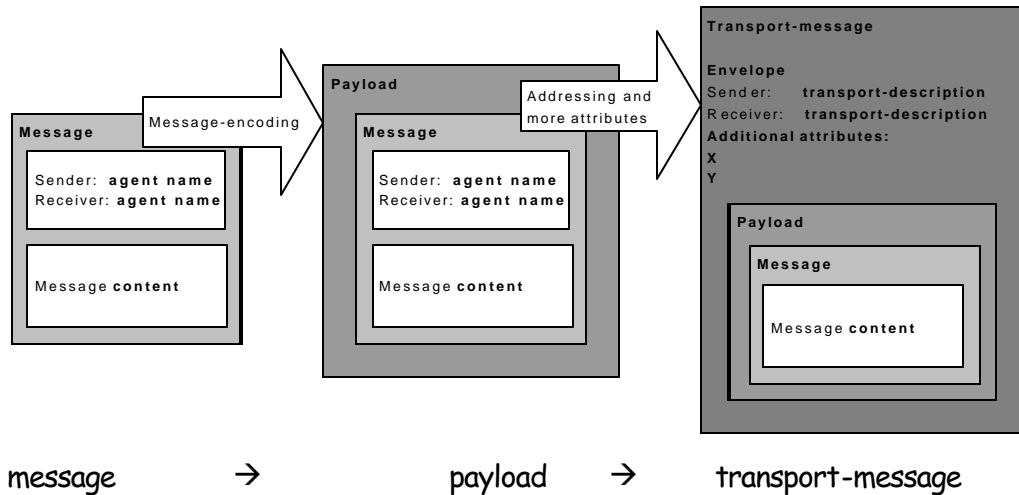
Message

Sender: **agent name**
Receiver: **agent name**

Message **content**

Message-encoding

Payload

Message

Sender: **agent name**
Receiver: **agent name**

Message **content**

Addressing and more attributes

Transport-message

Envelope
Sender: **transport-description**
Receiver: **transport-description**
Additional attributes:
X
Y

Payload

Message

Message **content**

message $\rightarrow$ payload $\rightarrow$ transport-message